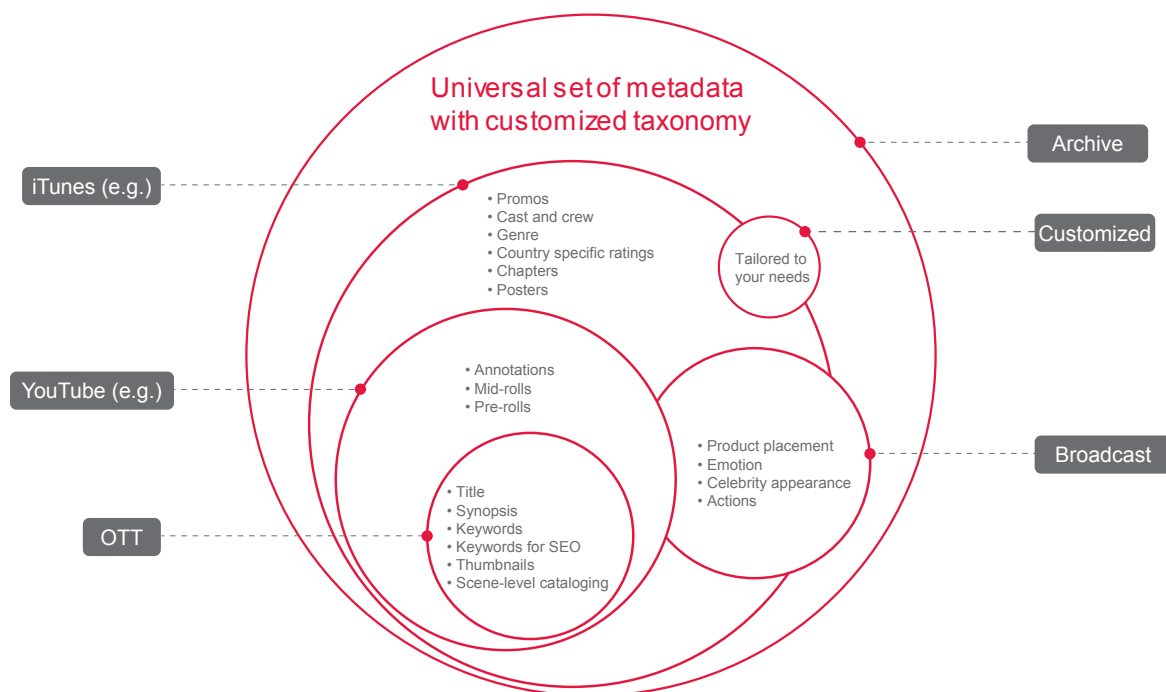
Universal set of metadata with customized taxonomy

Archive

iTunes (e.g.)

• Promos
• Cast and crew
• Genre
• Country specific ratings
• Chapters
• Posters

Tailored to your needs

Customized

YouTube (e.g.)

• Annotations
• Mid-rolls
• Pre-rolls

• Product placement
• Emotion
• Celebrity appearance
• Actions

Broadcast

OTT

• Title
• Synopsis
• Keywords
• Keywords for SEO
• Thumbnails
• Scene-level cataloging